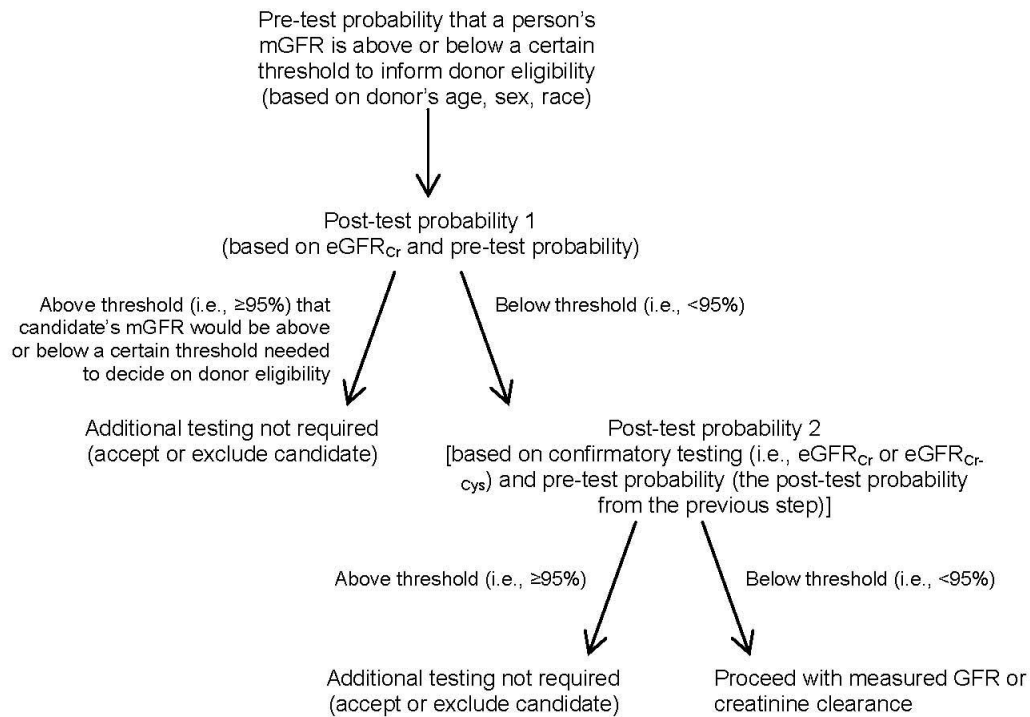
Pre-test probability that a person's mGFR is above or below a certain threshold to inform donor eligibility (based on donor's age, sex, race)

Post-test probability 1 (based on eGFR$_{Cr}$ and pre-test probability)

Above threshold (i.e., ≥95%) that candidate's mGFR would be above or below a certain threshold needed to decide on donor eligibility

Below threshold (i.e., <95%)

Additional testing not required (accept or exclude candidate)

Post-test probability 2 [based on confirmatory testing (i.e., eGFR$_{Cr}$ or eGFR$_{Cr\text{-}Cys}$) and pre-test probability (the post-test probability from the previous step)]

Above threshold (i.e., ≥95%)

Below threshold (i.e., <95%)

Additional testing not required (accept or exclude candidate)

Proceed with measured GFR or creatinine clearance